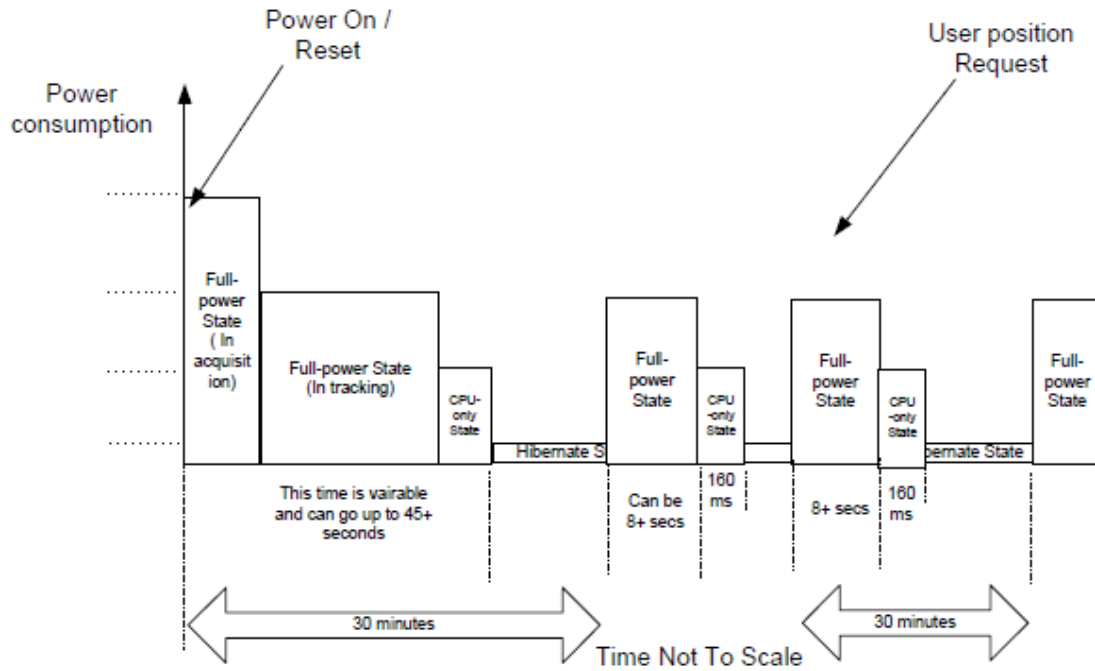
Power On / Reset

User position Request

Power consumption

Full-power State ( In acquisit ion)

Full-power State (In tracking)

CPU-only State

Hibernate S

Full-power State

CPU -only State

Full-power State

CPU -only State

bernate State

Full-power State

This time is vairable and can go up to 45+ seconds

Can be 8+ secs

160 ms

8+ secs

160 ms

30 minutes

30 minutes

Time Not To Scale